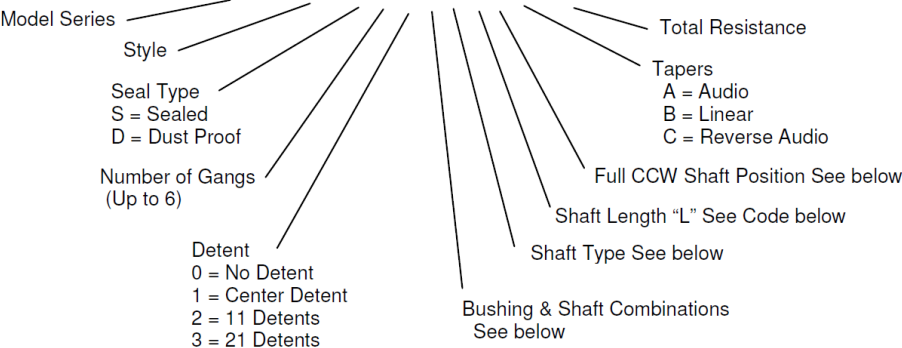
Model Series

Style

Seal Type
S = Sealed
D = Dust Proof

Number of Gangs
(Up to 6)

Detent
0 = No Detent
1 = Center Detent
2 = 11 Detents
3 = 21 Detents

Bushing & Shaft Combinations
See below

Shaft Type See below

Shaft Length “L” See Code below

Full CCW Shaft Position See below

Tapers
A = Audio
B = Linear
C = Reverse Audio

Total Resistance